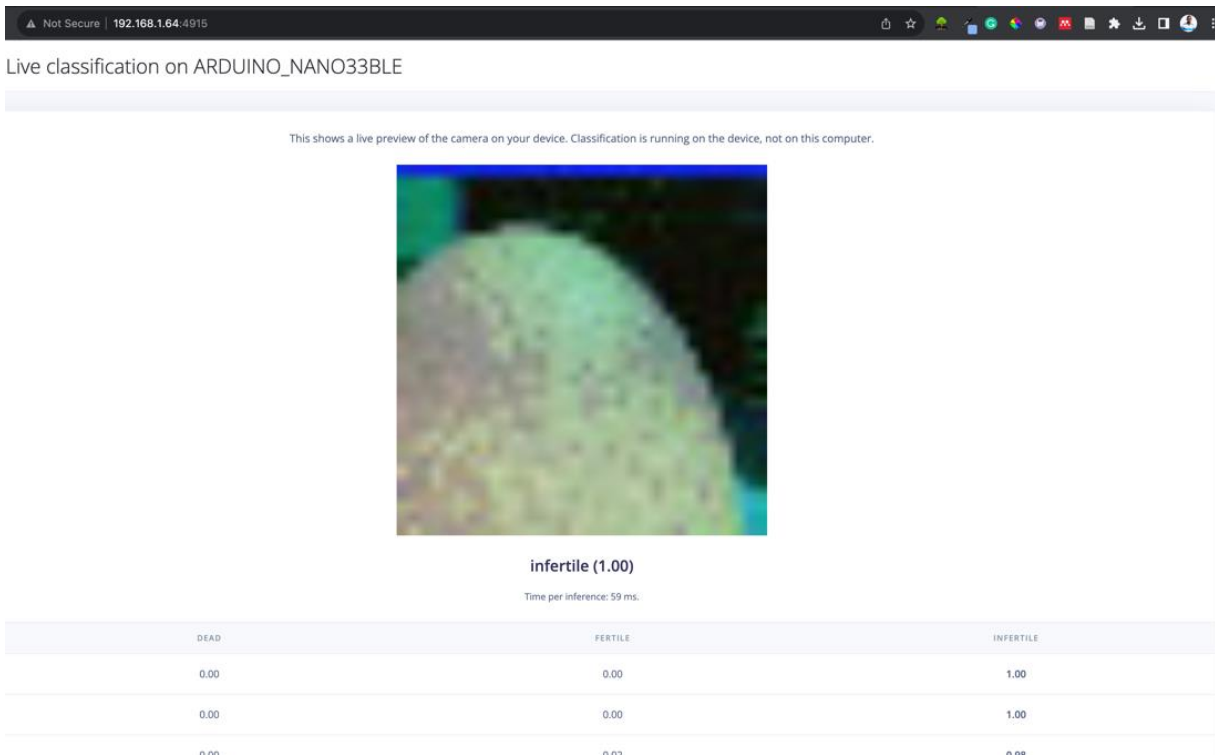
Not Secure | 192.168.1.64:4915

Live classification on ARDUINO_NANO33BLE

This shows a live preview of the camera on your device. Classification is running on the device, not on this computer.

infertile (1.00)

Time per inference: 59 ms.

| DEAD | FERTILE | INFERTILE |
|---|---|---|
| 0.00 | 0.00 | 1.00 |
| 0.00 | 0.00 | 1.00 |
| 0.00 | 0.02 | 0.98 |